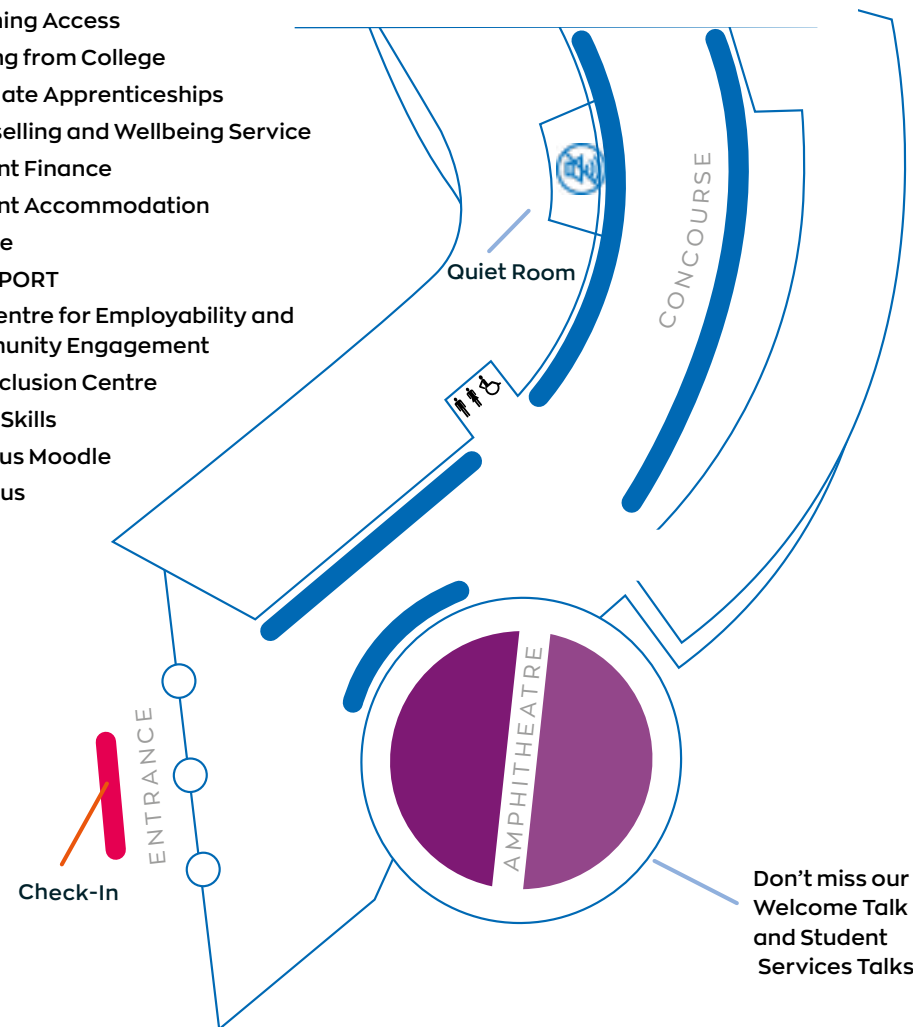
ning Access
ng from College
ate Apprenticeships
selling and Wellbeing Service
nt Finance
nt Accommodation
e
PORT
entre for Employability and
munity Engagement
clusion Centre
Skills
us Moodle
us

Quiet Room

CONCOURSE

ENTRANCE

Check-In

AMPHITHEATRE

Don't miss our Welcome Talk and Student Services Talks